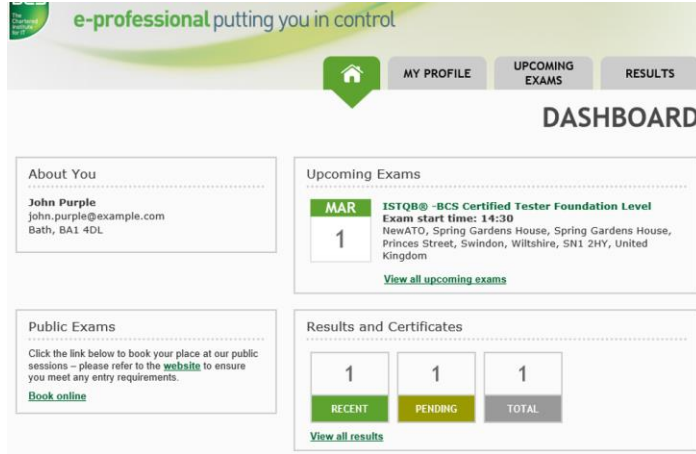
BCS The Chartered Institute for IT

e-professional putting you in control

MY PROFILE

UPCOMING EXAMS

RESULTS

DASHBOARD

About You

John Purple
john.purple@example.com
Bath, BA1 4DL

Upcoming Exams

MAR
1

ISTQB® -BCS Certified Tester Foundation Level
Exam start time: 14:30
NewATO, Spring Gardens House, Spring Gardens House, Princes Street, Swindon, Wiltshire, SN1 2HY, United Kingdom

View all upcoming exams

Public Exams

Click the link below to book your place at our public sessions – please refer to the website to ensure you meet any entry requirements.

Book online

Results and Certificates

| 1 | 1 | 1 |
|---|---|---|
| RECENT | PENDING | TOTAL |

View all results